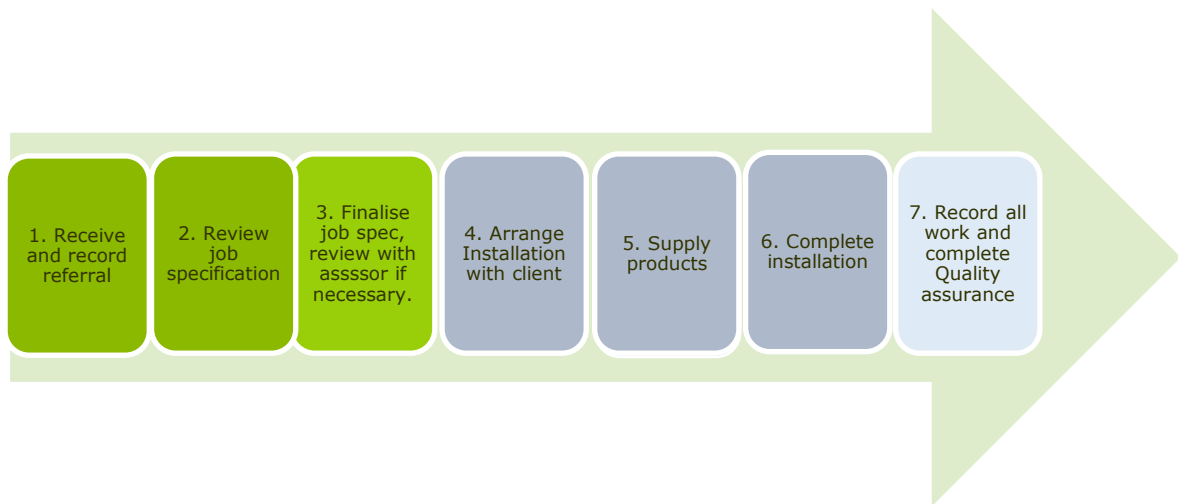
1. Receive and record referral

2. Review job specification

3. Finalise job spec, review with assssor if necessary.

4. Arrange Installation with client

5. Supply products

6. Complete installation

7. Record all work and complete Quality assurance